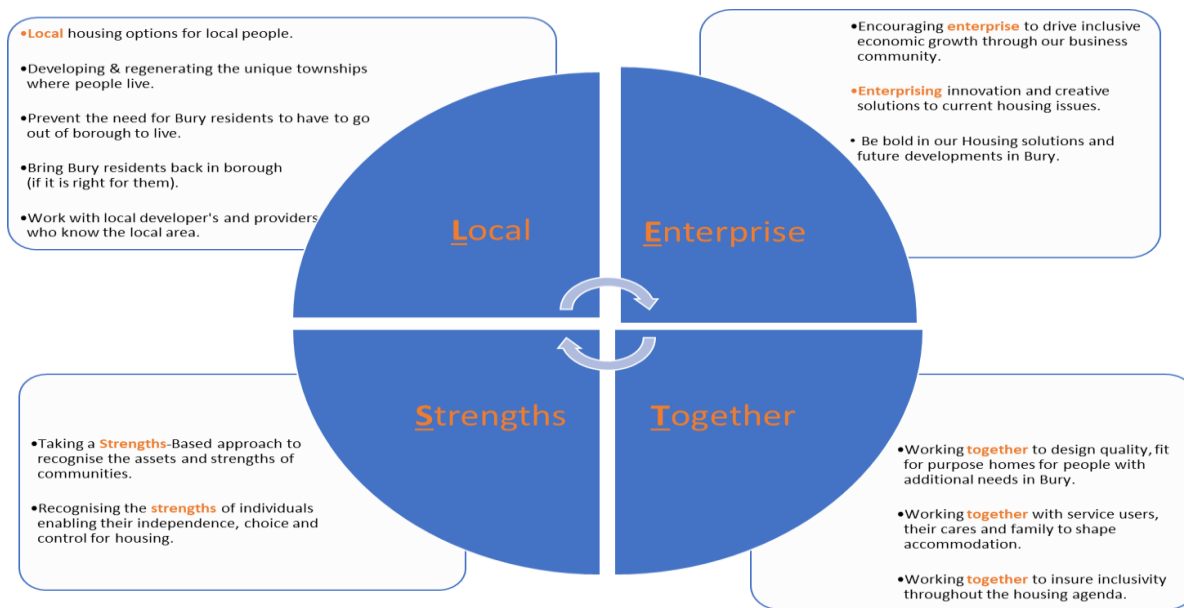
•Local housing options for local people.

•Developing & regenerating the unique townships where people live.

•Prevent the need for Bury residents to have to go out of borough to live.

•Bring Bury residents back in borough (if it is right for them).

•Work with local developer's and providers who know the local area.

•Encouraging enterprise to drive inclusive economic growth through our business community.

•Enterprising innovation and creative solutions to current housing issues.

• Be bold in our Housing solutions and future developments in Bury.

Local

Enterprise

Strengths

Together

•Taking a Strengths-Based approach to recognise the assets and strengths of communities.

•Recognising the strengths of individuals enabling their independence, choice and control for housing.

•Working together to design quality, fit for purpose homes for people with additional needs in Bury.

•Working together with service users, their cares and family to shape accommodation.

•Working together to insure inclusivity throughout the housing agenda.